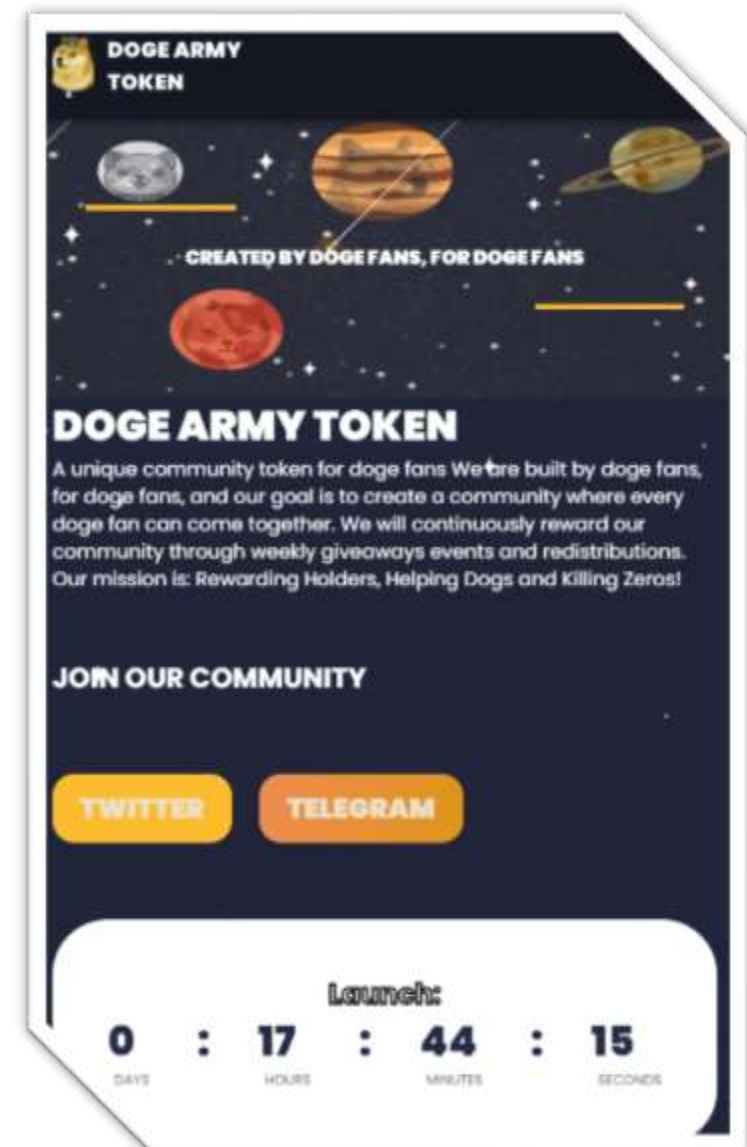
DOGE ARMY TOKEN

CREATED BY DOGE FANS, FOR DOGE FANS

DOGE ARMY TOKEN

A unique community token for doge fans We are built by doge fans, for doge fans, and our goal is to create a community where every doge fan can come together. We will continuously reward our community through weekly giveaways events and redistributions. Our mission is: Rewarding Holders, Helping Dogs and Killing Zeros!

JOIN OUR COMMUNITY

TWITTER

TELEGRAM

Launch:

0 : 17 : 44 : 15

DAYS HOURS MINUTES SECONDS